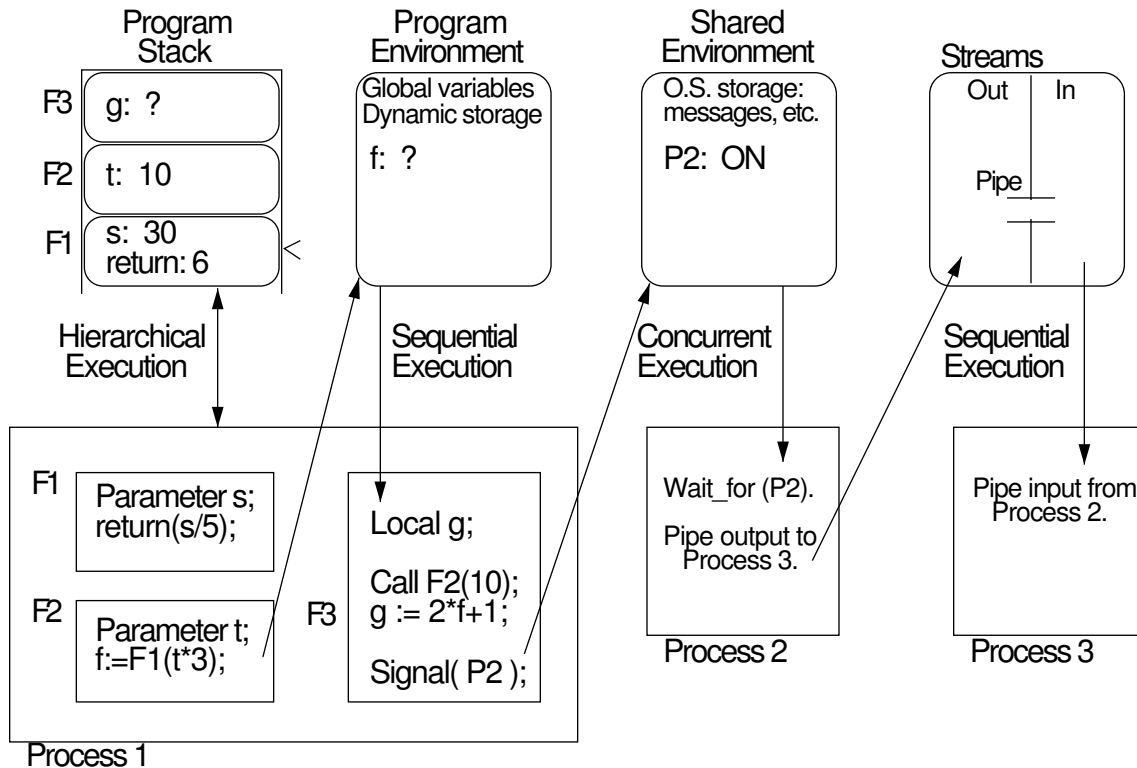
Program Stack

F3 g: ?

F2 t: 10

F1 s: 30
return: 6

Program Environment

Global variables
Dynamic storage

f: ?

Shared Environment

O.S. storage:
messages, etc.

P2: ON

Streams

Out In

Pipe

Hierarchical Execution

Sequential Execution

Concurrent Execution

Sequential Execution

F1 Parameter s;
return(s/5);

F2 Parameter t;
f:=F1(t*3);

F3 Local g;

Call F2(10);
g := 2*f+1;

Signal( P2 );

Process 1

Wait_for (P2).

Pipe output to Process 3.

Process 2

Pipe input from Process 2.

Process 3